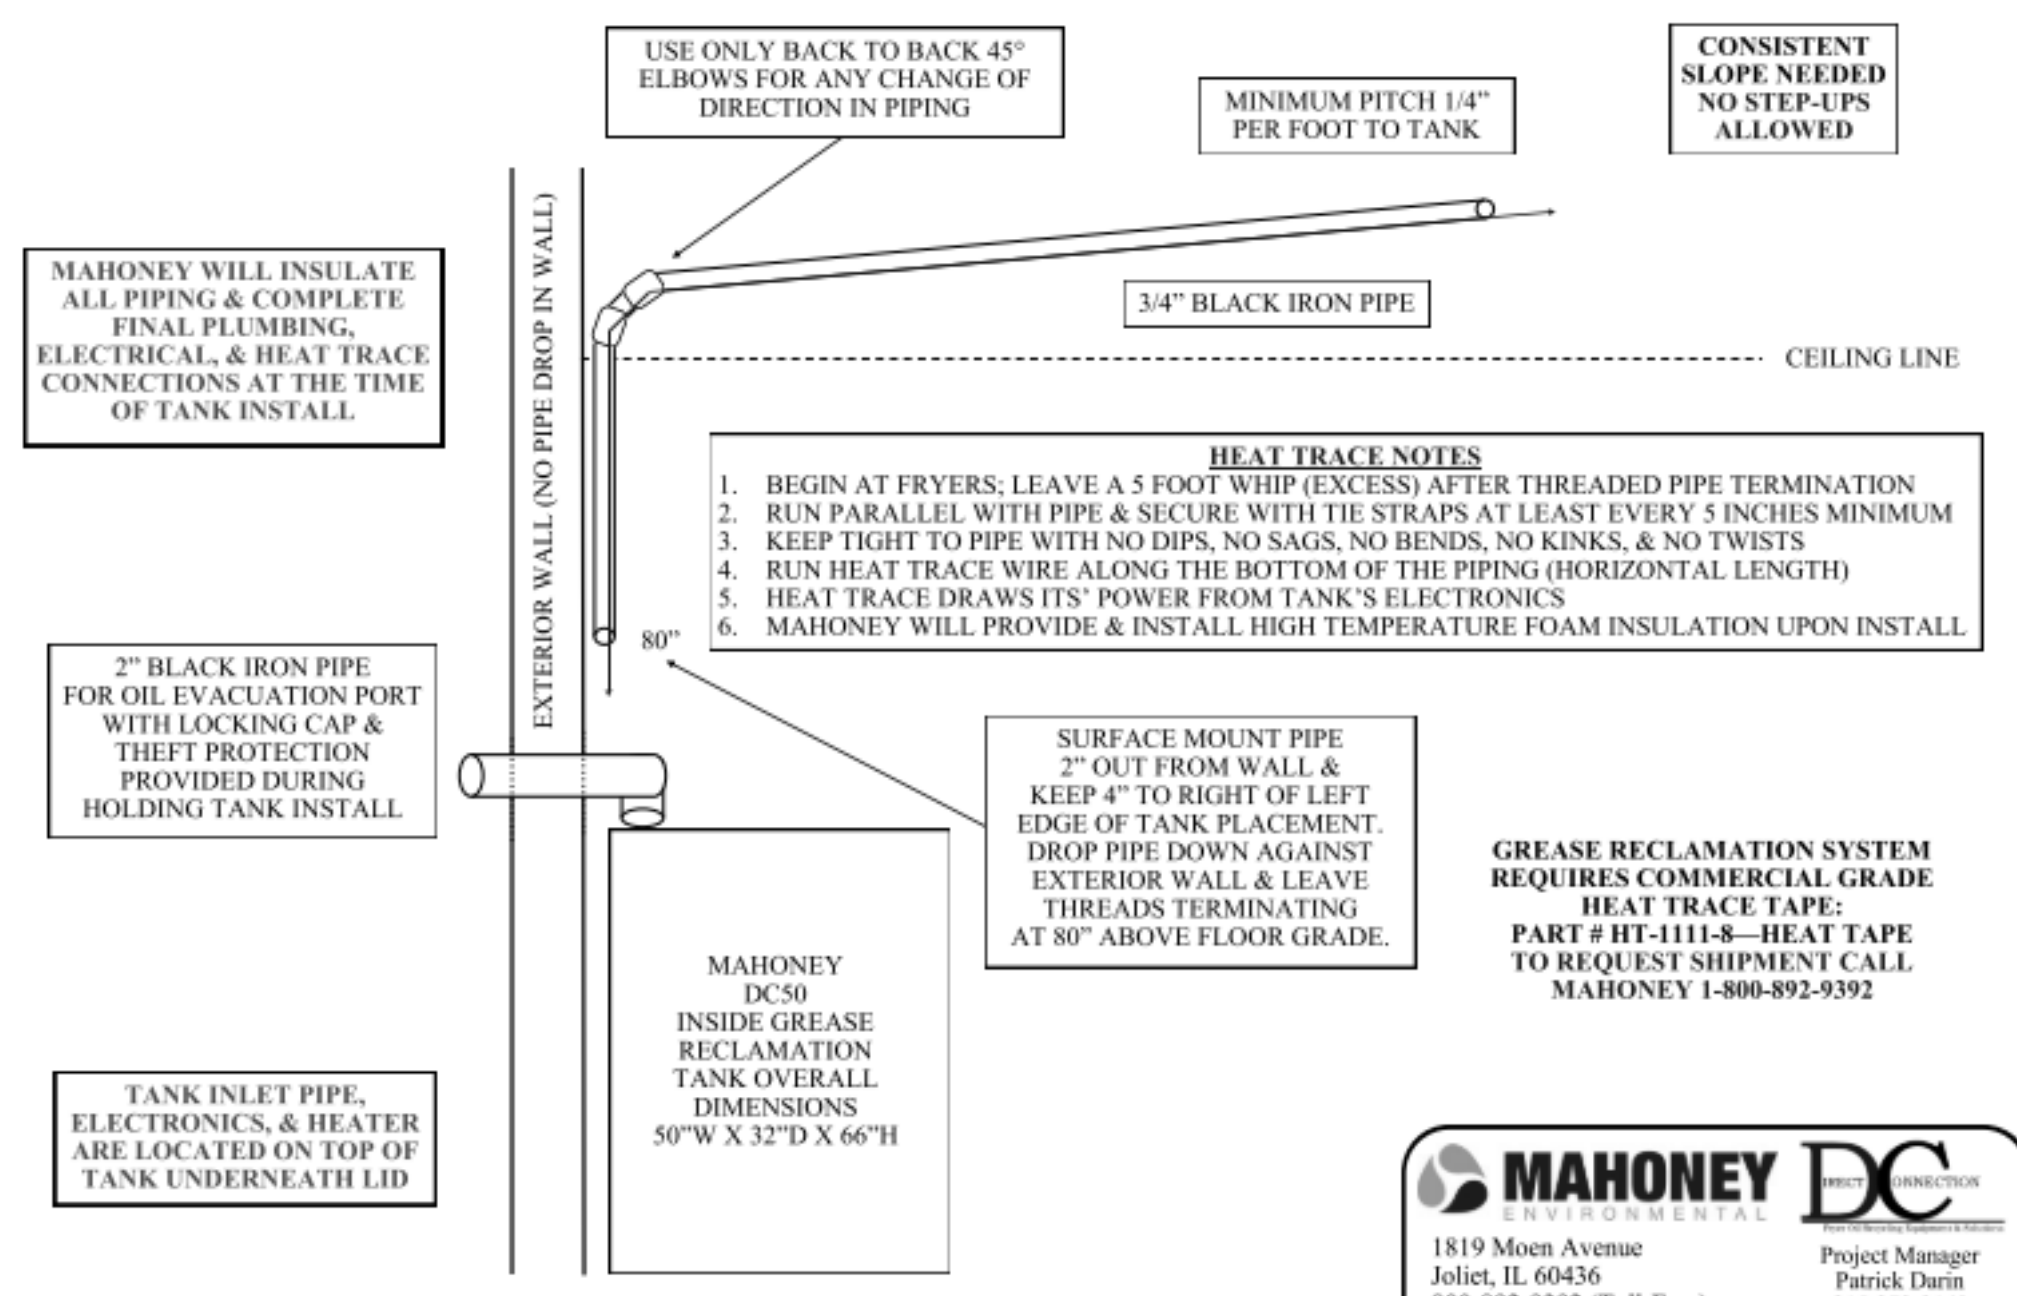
USE ONLY BACK TO BACK 45° ELBOWS FOR ANY CHANGE OF DIRECTION IN PIPING

MINIMUM PITCH 1/4" PER FOOT TO TANK

CONSISTENT SLOPE NEEDED NO STEP-UPS ALLOWED

MAHONEY WILL INSULATE ALL PIPING & COMPLETE FINAL PLUMBING, ELECTRICAL, & HEAT TRACE CONNECTIONS AT THE TIME OF TANK INSTALL

EXTERIOR WALL (NO PIPE DROP IN WALL)

3/4" BLACK IRON PIPE

CEILING LINE

HEAT TRACE NOTES
1. BEGIN AT FRYERS; LEAVE A 5 FOOT WHIP (EXCESS) AFTER THREADED PIPE TERMINATION
2. RUN PARALLEL WITH PIPE & SECURE WITH TIE STRAPS AT LEAST EVERY 5 INCHES MINIMUM
3. KEEP TIGHT TO PIPE WITH NO DIPS, NO SAGS, NO BENDS, NO KINKS, & NO TWISTS
4. RUN HEAT TRACE WIRE ALONG THE BOTTOM OF THE PIPING (HORIZONTAL LENGTH)
5. HEAT TRACE DRAWS ITS' POWER FROM TANK'S ELECTRONICS
6. MAHONEY WILL PROVIDE & INSTALL HIGH TEMPERATURE FOAM INSULATION UPON INSTALL

80"

2" BLACK IRON PIPE FOR OIL EVACUATION PORT WITH LOCKING CAP & THEFT PROTECTION PROVIDED DURING HOLDING TANK INSTALL

SURFACE MOUNT PIPE 2" OUT FROM WALL & KEEP 4" TO RIGHT OF LEFT EDGE OF TANK PLACEMENT. DROP PIPE DOWN AGAINST EXTERIOR WALL & LEAVE THREADS TERMINATING AT 80" ABOVE FLOOR GRADE.

GREASE RECLAMATION SYSTEM REQUIRES COMMERCIAL GRADE HEAT TRACE TAPE: PART # HT-1111-8—HEAT TAPE TO REQUEST SHIPMENT CALL MAHONEY 1-800-892-9392

MAHONEY DC50 INSIDE GREASE RECLAMATION TANK OVERALL DIMENSIONS 50"W X 32"D X 66"H

TANK INLET PIPE, ELECTRONICS, & HEATER ARE LOCATED ON TOP OF TANK UNDERNEATH LID

MAHONEY ENVIRONMENTAL

DIRECT CONNECTION
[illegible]

1819 Moen Avenue
Joliet, IL 60436

Project Manager
Patrick Darin